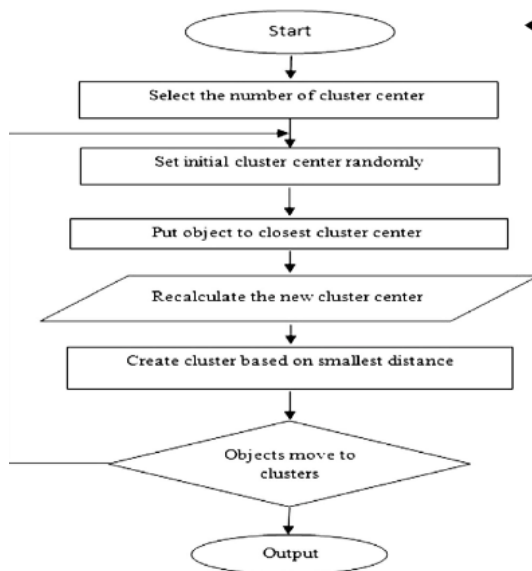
Start

Select the number of cluster center

Set initial cluster center randomly

Put object to closest cluster center

Recalculate the new cluster center

Create cluster based on smallest distance

Objects move to clusters

Output